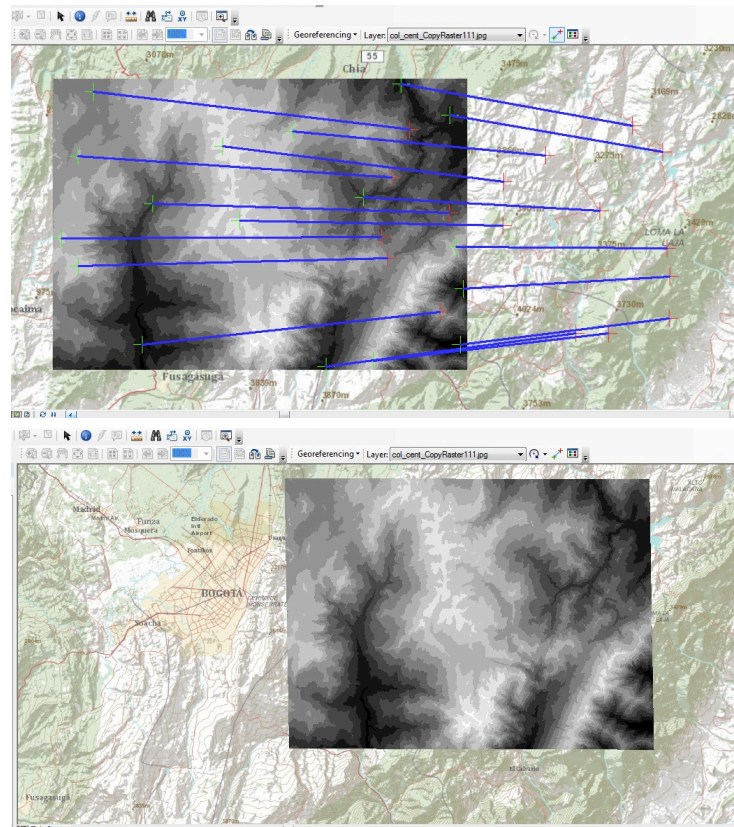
Georeferencing ▾ Layer: col_cent_CopyRaster111.jpg

55

3678m

Chía

3475m

3169m

2828m

3275m

LOMA LA LAJA

3429m

3375m

4024m

3730m

Fusagasugá

3859m

3870m

3753m

Georeferencing ▾ Layer: col_cent_CopyRaster111.jpg

Madrid

Funza

Mosquera

Eldorado Int Airport

BOGOTÁ

Soacha

Fusagasugá